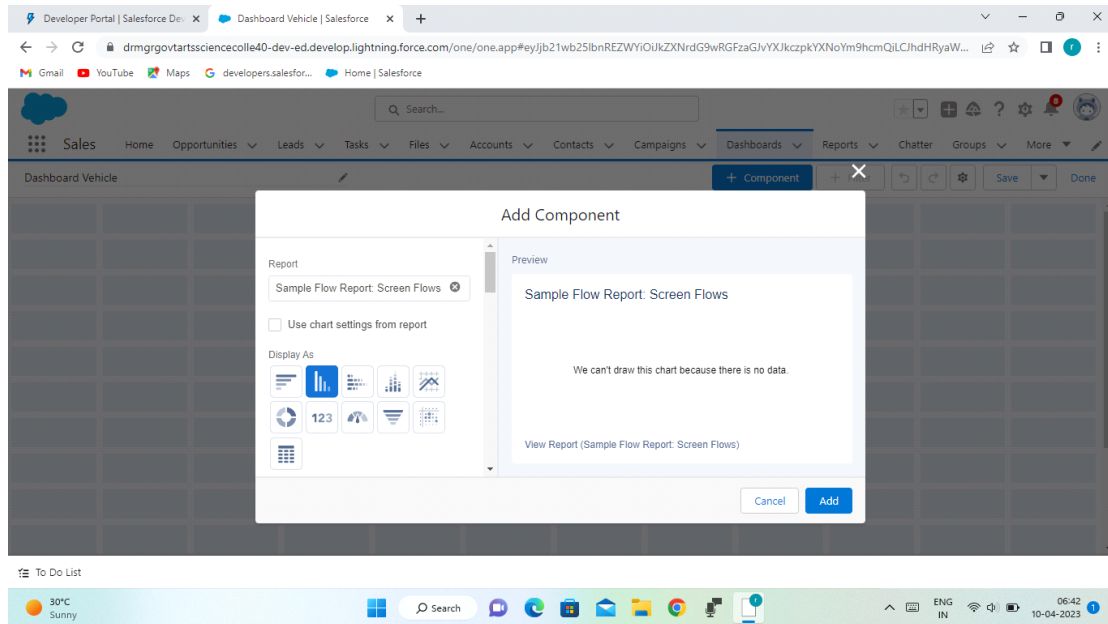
Developer Portal | Salesforce Dev ×
Dashboard Vehicle | Salesforce ×
+

drmgrgovtartssciencecolle40-dev-ed.develop.lightning.force.com/one/one.app#eyJjb21wb25lbnREZWYiOiJkZXNrdG9wRGFzaGJvYXJkczpkYXNoYm9hcmQiLCJhdHRyaW...

Gmail YouTube Maps developers.salesfor... Home | Salesforce

Search...

Sales Home Opportunities Leads Tasks Files Accounts Contacts Campaigns Dashboards Reports Chatter Groups More

Dashboard Vehicle

+ Component Save Done

Add Component

Report
Sample Flow Report: Screen Flows
Use chart settings from report
Display As
123

Preview
Sample Flow Report: Screen Flows
We can't draw this chart because there is no data.
View Report (Sample Flow Report: Screen Flows)

Cancel Add

To Do List

30°C
Sunny
Search
ENG
IN
06:42
10-04-2023
1